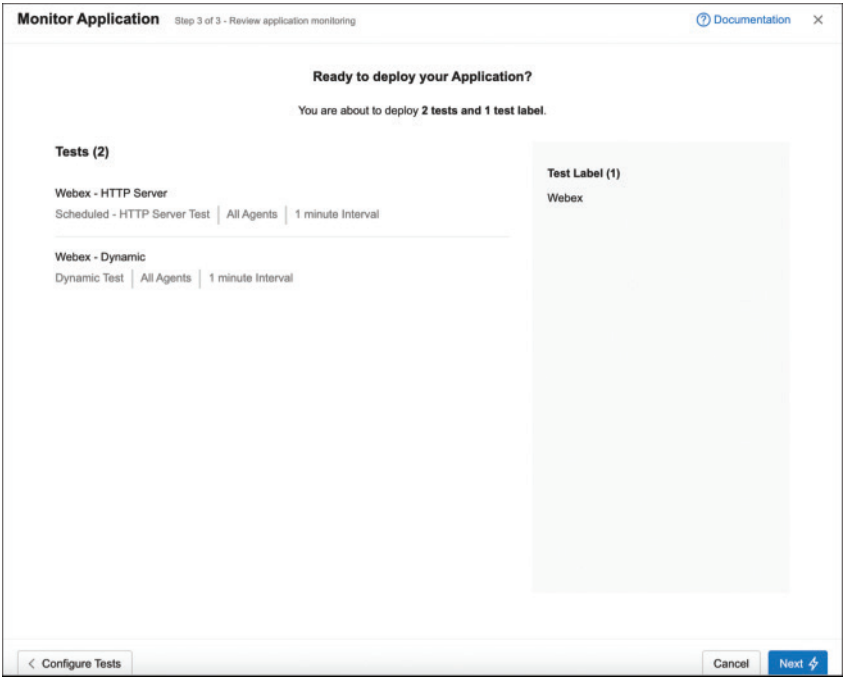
Monitor Application Step 3 of 3 - Review application monitoring

Documentation ×

Ready to deploy your Application?

You are about to deploy **2 tests and 1 test label**.

Tests (2)

Webex - HTTP Server
Scheduled - HTTP Server Test | All Agents | 1 minute Interval

Webex - Dynamic
Dynamic Test | All Agents | 1 minute Interval

Test Label (1)
Webex

< Configure Tests

Cancel

Next